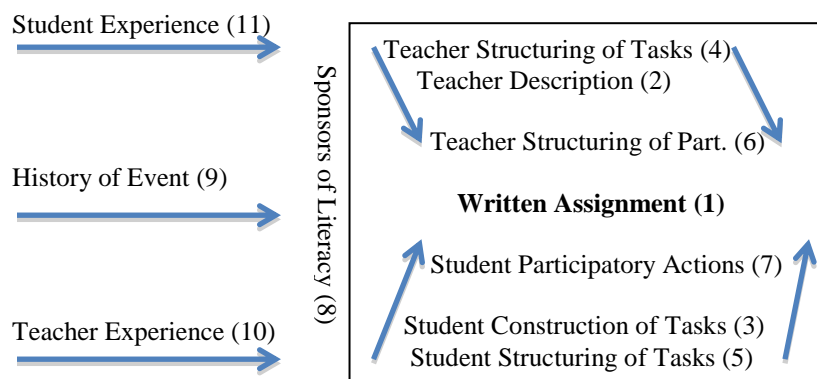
Student Experience (11)

History of Event (9)

Teacher Experience (10)

Sponsors of Literacy (8)

Teacher Structuring of Tasks (4)
Teacher Description (2)

Teacher Structuring of Part. (6)

**Written Assignment (1)**

Student Participatory Actions (7)

Student Construction of Tasks (3)
Student Structuring of Tasks (5)